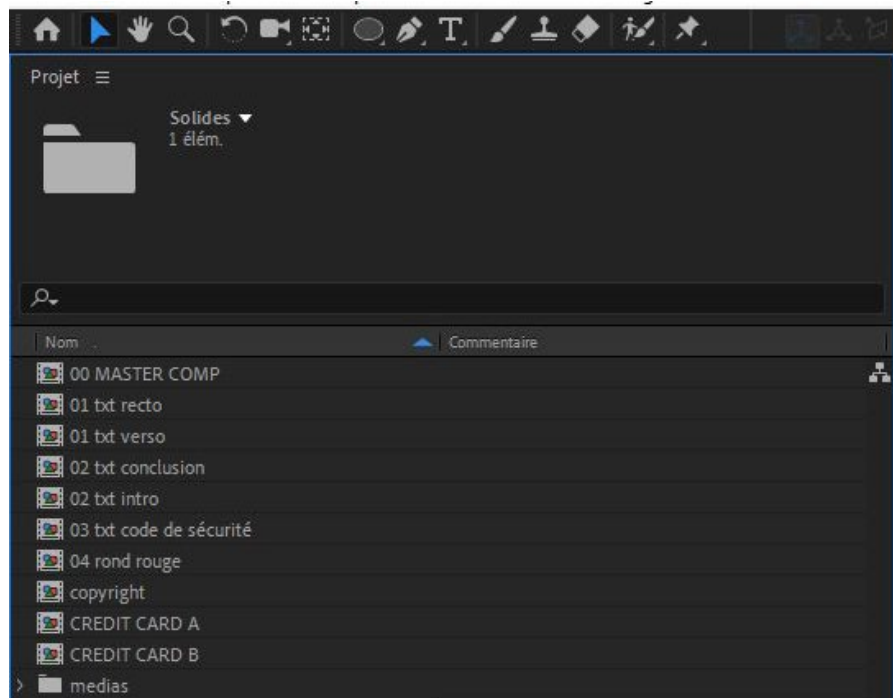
Projet ≡

Solides ▼
1 élém.

Nom
Commentaire

00 MASTER COMP
01 txt recto
01 txt verso
02 txt conclusion
02 txt intro
03 txt code de sécurité
04 rond rouge
copyright
CREDIT CARD A
CREDIT CARD B
medias